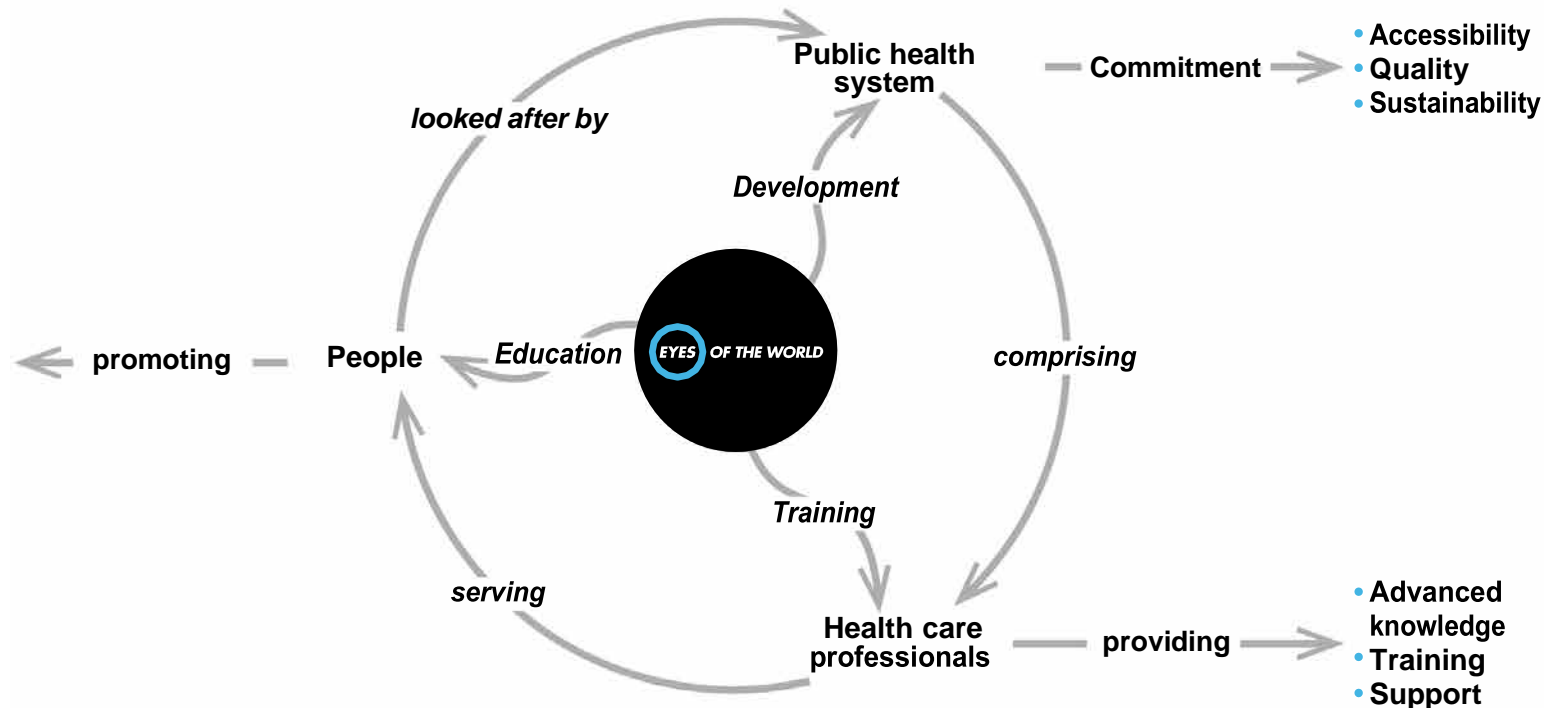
Public health system

Commitment

• Accessibility
• Quality
• Sustainability

looked after by

Development

promoting

People

Education

EYES OF THE WORLD

comprising

Training

serving

Health care professionals

providing

• Advanced knowledge
• Training
• Support